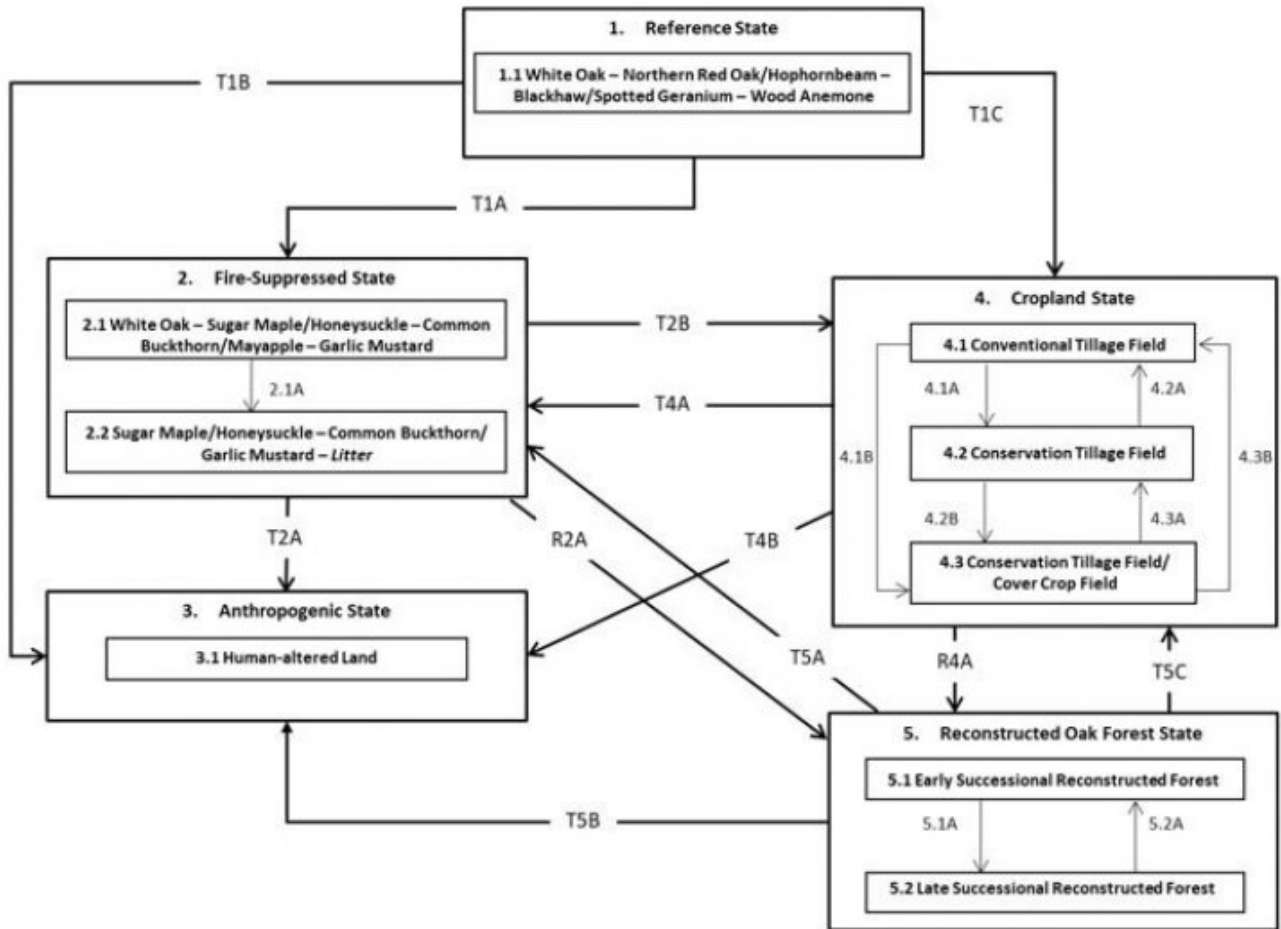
1. Reference State

1.1 White Oak – Northern Red Oak/Hophornbeam – Blackhaw/Spotted Geranium – Wood Anemone

T1B

T1C

T1A

2. Fire-Suppressed State

2.1 White Oak – Sugar Maple/Honeysuckle – Common Buckthorn/Mayapple – Garlic Mustard

2.1A

2.2 Sugar Maple/Honeysuckle – Common Buckthorn/ Garlic Mustard – *Litter*

T2B

T4A

4. Cropland State

4.1 Conventional Tillage Field

4.1A

4.2A

4.1B

4.2 Conservation Tillage Field

4.3B

4.2B

4.3A

4.3 Conservation Tillage Field/ Cover Crop Field

T2A

R2A

T4B

3. Anthropogenic State

3.1 Human-altered Land

T5A

R4A

T5C

5. Reconstructed Oak Forest State

5.1 Early Successional Reconstructed Forest

T5B

5.1A

5.2A

5.2 Late Successional Reconstructed Forest